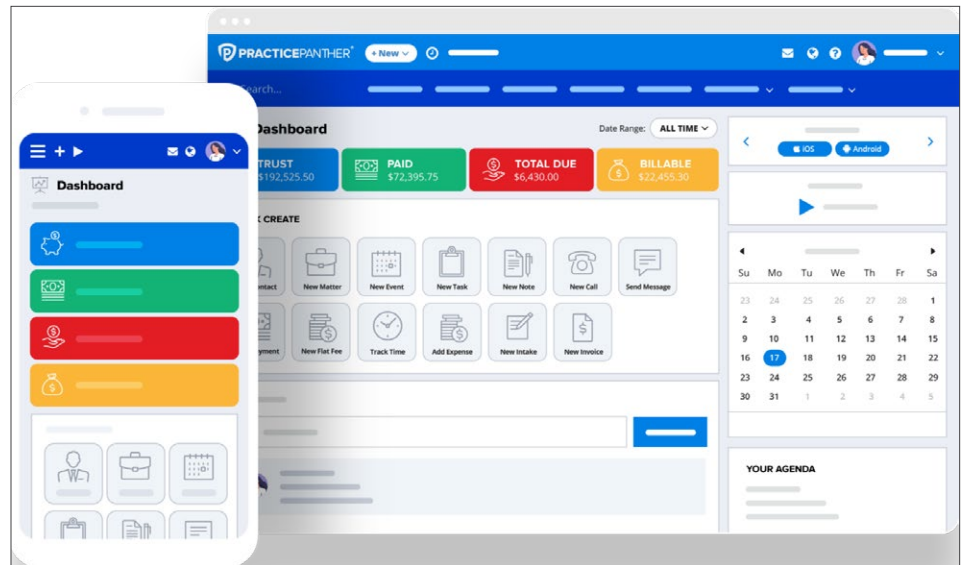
PRACTICEPANTHER®

+ New

Search...

Dashboard

Date Range: ALL TIME

TRUST $192,525.50

PAID $72,395.75

TOTAL DUE $6,430.00

BILLABLE $22,455.30

K CREATE

ntact

New Matter

New Event

New Task

New Note

New Call

Send Message

yment

New Flat Fee

Track Time

Add Expense

New Intake

New Invoice

iOS

Android

| Su | Mo | Tu | We | Th | Fr | Sa |
|---|---|---|---|---|---|---|
| 23 | 24 | 25 | 26 | 27 | 28 | 1 |
| 2 | 3 | 4 | 5 | 6 | 7 | 8 |
| 9 | 10 | 11 | 12 | 13 | 14 | 15 |
| 16 | 17 | 18 | 19 | 20 | 21 | 22 |
| 23 | 24 | 25 | 26 | 27 | 28 | 29 |
| 30 | 31 | 1 | 2 | 3 | 4 | 5 |

YOUR AGENDA

Dashboard